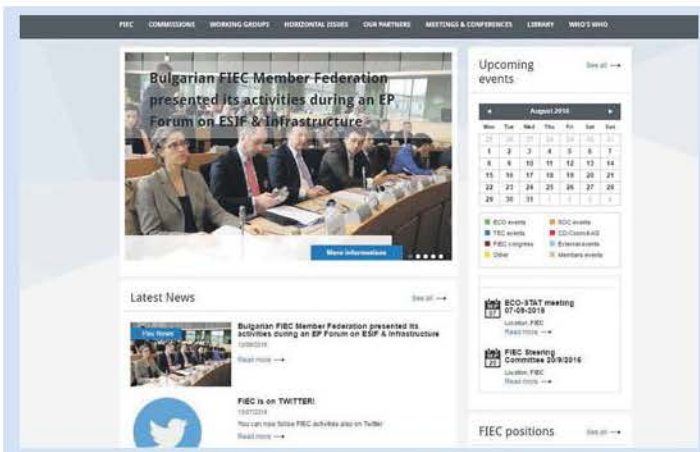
FIEC COMMISSIONS WORKING GROUPS HORIZONTAL ISSUES OUR PARTNERS MEETINGS & CONFERENCES LIBRARY WHO'S WHO

Bulgarian FIEC Member Federation presented its activities during an EP Forum on ESIF & Infrastructure

More information

Upcoming events

See all →

August 2016

| Mon | Tue | Wed | Thu | Fri | Sat | Sun |
|---|---|---|---|---|---|---|
| 25 | 26 | 27 | 28 | 29 | 30 | 31 |
| 1 | 2 | 3 | 4 | 5 | 6 | 7 |
| 8 | 9 | 10 | 11 | 12 | 13 | 14 |
| 15 | 16 | 17 | 18 | 19 | 20 | 21 |
| 22 | 23 | 24 | 25 | 26 | 27 | 28 |
| 29 | 30 | 31 | 1 | 2 | 3 | 4 |

ECO events
SOC events
TEC events
CD-Com-AAG
FIEC congress
External events
Other
Members events

ECO-STAT meeting 07-09-2016
Location, FIEC
Read more →

FIEC Steering Committee 20/9/2016
Location, FIEC
Read more →

FIEC positions

See all →

Latest News

See all →

Flex News

Bulgarian FIEC Member Federation presented its activities during an EP Forum on ESIF & Infrastructure
12/08/2016
Read more →

FIEC is on TWITTER!
15/07/2016
You can now follow FIEC activities also on Twitter
Read more →